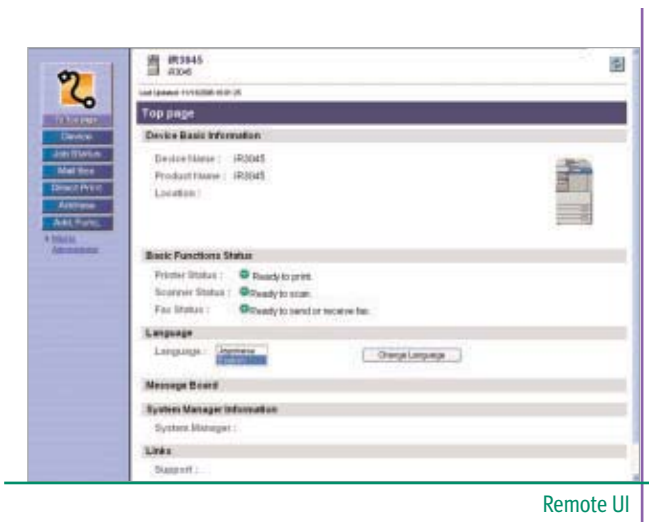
iR3045
iR3045

Last Updated: 11/10/2006 10:01:25

To Top page
Device
Job Status
Mail Box
Direct Print
Address
Add. Funs.
Log In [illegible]

Top page

Device Basic Information

Device Name : iR3045
Product Name : iR3045
Location :

Basic Functions Status

Printer Status : Ready to print.
Scanner Status : Ready to scan.
Fax Status : Ready to send or receive fax.

Language

Language : Japanese
English

Change Language

Message Board

System Manager Information

System Manager :

Links

Support :

Remote UI